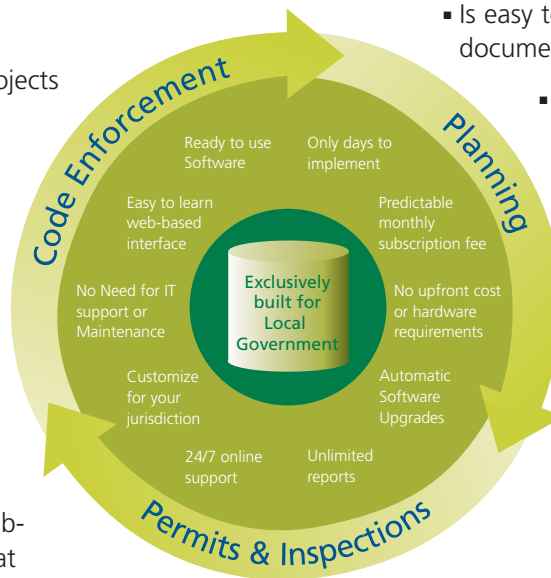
▪ Is easy to
docume

ojects

▪

b-
at

Code Enforcement

Planning

Permits & Inspections

Ready to use Software

Only days to implement

Easy to learn web-based interface

Predictable monthly subscription fee

No Need for IT support or Maintenance

Exclusively built for Local Government

No upfront cost or hardware requirements

Customize for your jurisdiction

Automatic Software Upgrades

24/7 online support

Unlimited reports